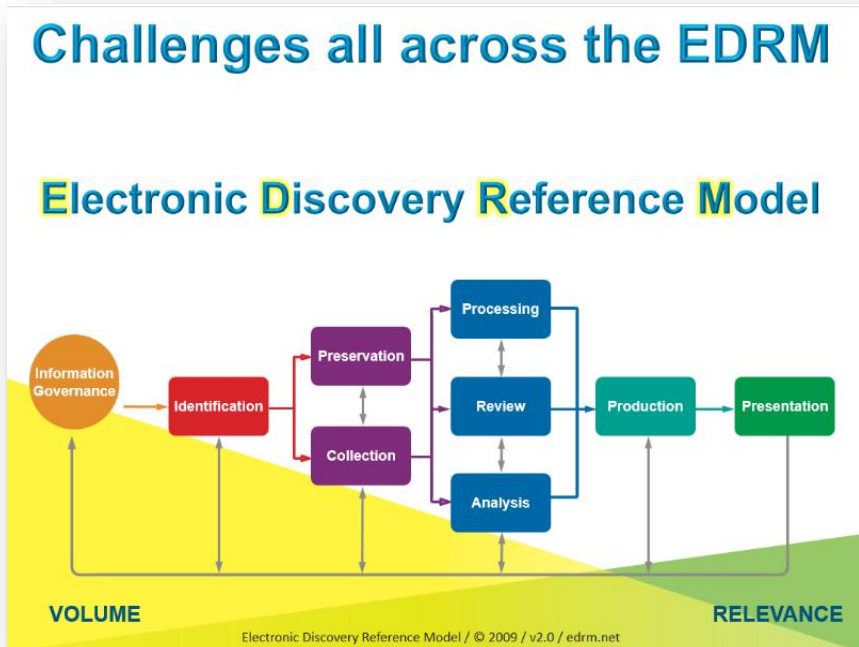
Challenges all across the EDRM

Electronic Discovery Reference Model

Information Governance

Identification

Preservation

Collection

Processing

Review

Analysis

Production

Presentation

VOLUME

RELEVANCE

Electronic Discovery Reference Model / © 2009 / v2.0 / edrm.net